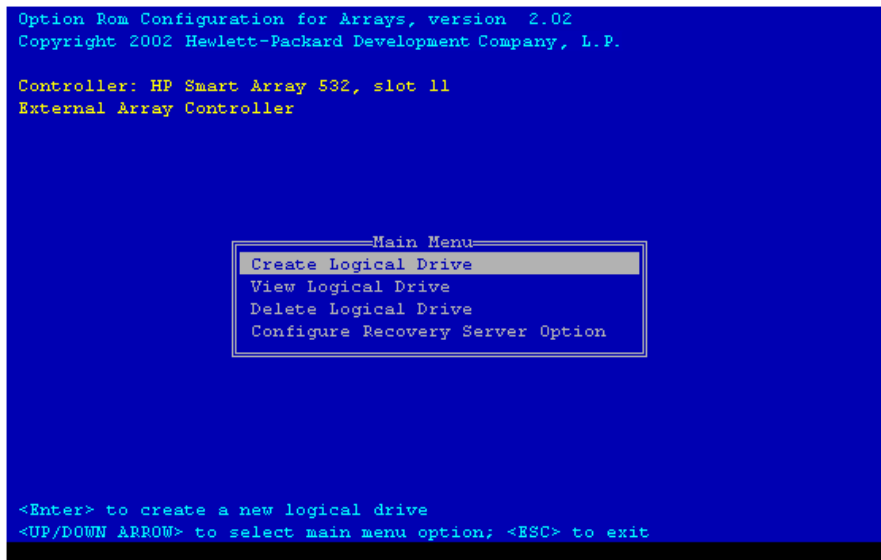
Option Rom Configuration for Arrays, version 2.02
Copyright 2002 Hewlett-Packard Development Company, L.P.

Controller: HP Smart Array 532, slot 11
External Array Controller

Main Menu
Create Logical Drive
View Logical Drive
Delete Logical Drive
Configure Recovery Server Option

<Enter> to create a new logical drive
<UP/DOWN ARROW> to select main menu option; <ESC> to exit